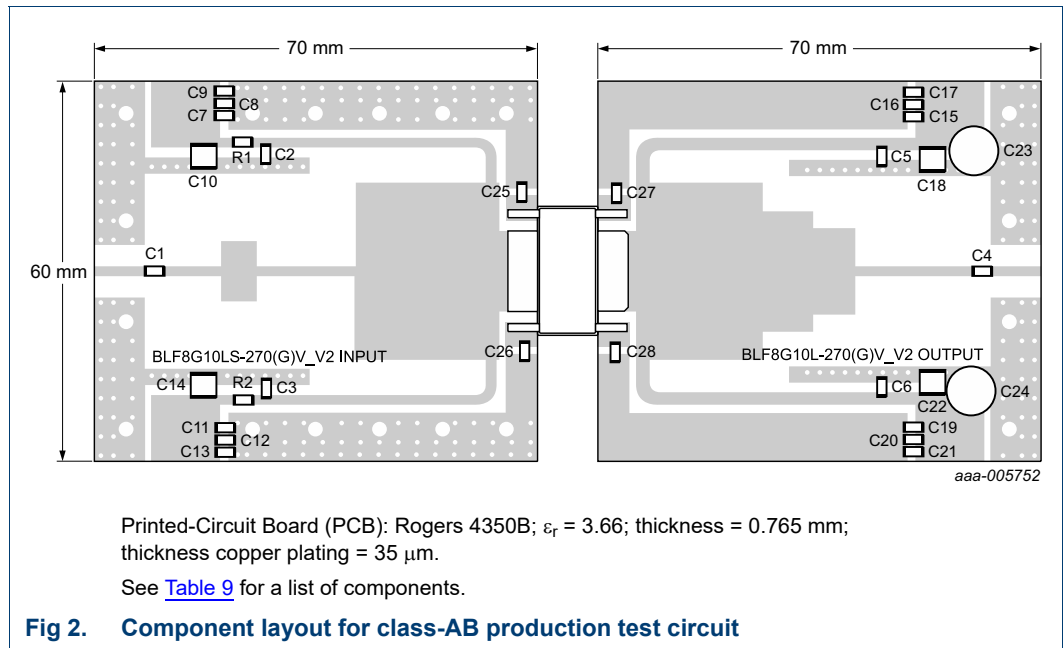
70 mm
70 mm
60 mm
C9
C8
C7
C17
C16
C15
R1
C2
C10
C5
C23
C18
C25
C27
C1
C4
BLF8G10LS-270(G)V_V2 INPUT
C26
C28
BLF8G10L-270(G)V_V2 OUTPUT
C14
R2
C3
C6
C22
C24
C11
C12
C13
C19
C20
C21
aaa-005752

Printed-Circuit Board (PCB): Rogers 4350B; $\varepsilon_r$ = 3.66; thickness = 0.765 mm; thickness copper plating = 35 $\mu$m.

See Table 9 for a list of components.

Fig 2. Component layout for class-AB production test circuit